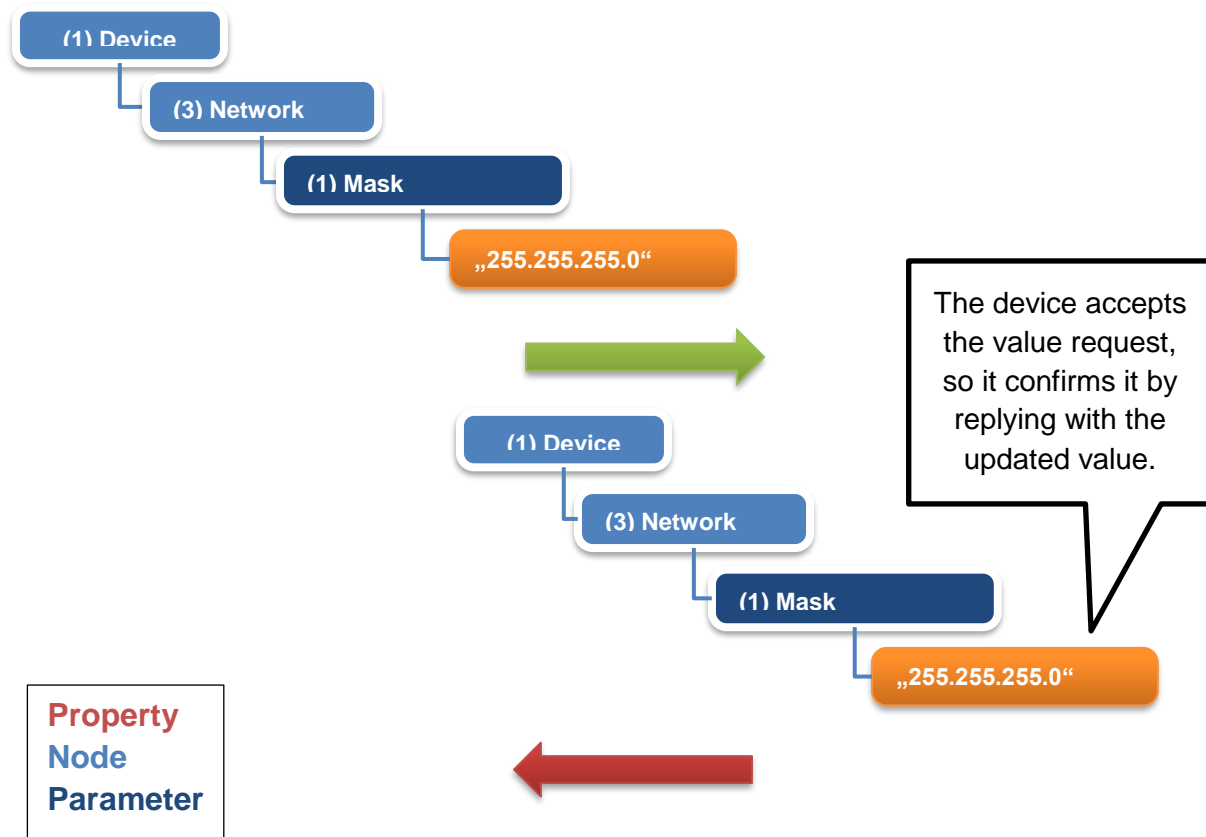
(1) Device

(3) Network

(1) Mask

„255.255.255.0“

The device accepts the value request, so it confirms it by replying with the updated value.

(1) Device

(3) Network

(1) Mask

„255.255.255.0“

Property
Node
Parameter